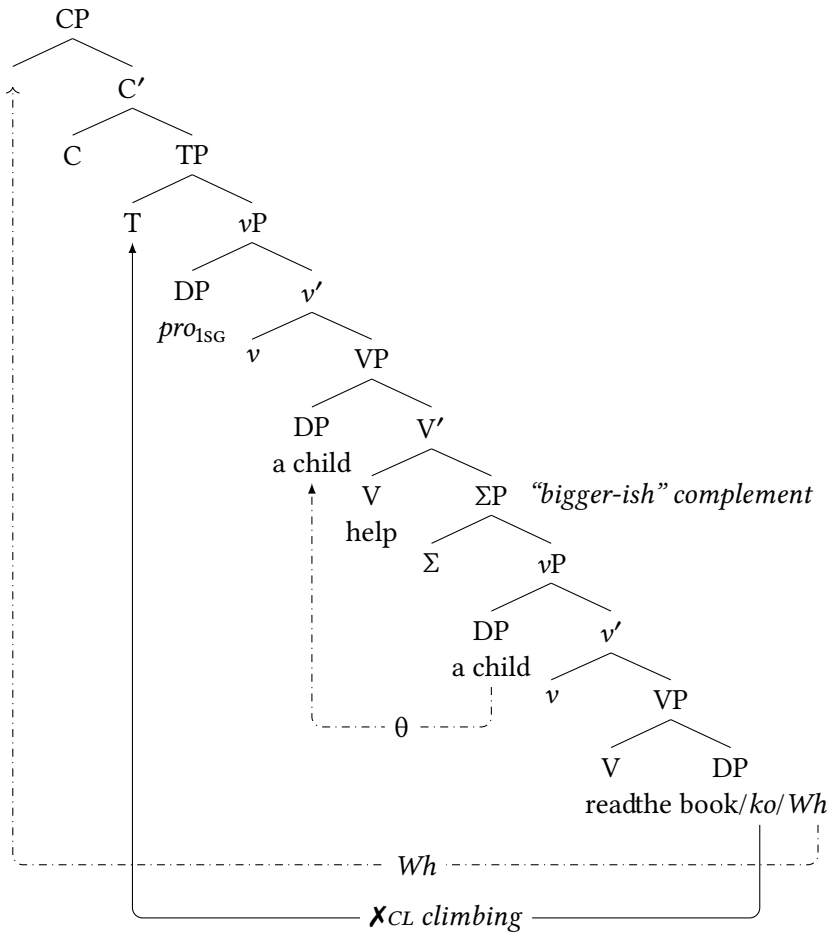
CP

C′

C

TP

T

$v$P

DP
$pro_{1SG}$

$v'$

$v$

VP

DP
a child

V′

V
help

ΣP

*"bigger-ish" complement*

Σ

$v$P

DP
a child

$v'$

$v$

VP

θ

V
read

DP
the book/*ko*/*Wh*

*Wh*

✗*CL climbing*